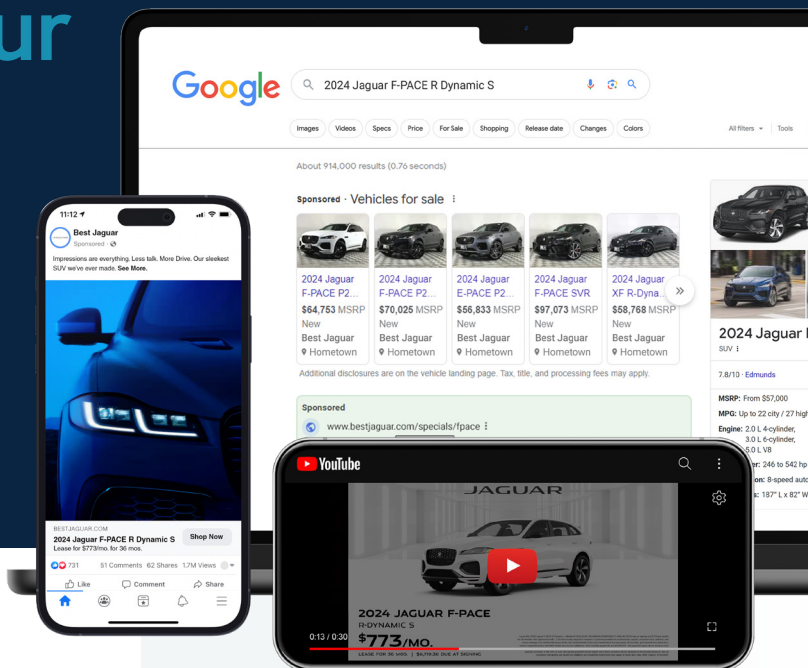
ur

Google

2024 Jaguar F-PACE R Dynamic S

Images Videos Specs Price For Sale Shopping Release date Changes Colors

All filters Tools

About 914,000 results (0.76 seconds)

Sponsored · Vehicles for sale

| 2024 Jaguar F-PACE P2... | 2024 Jaguar F-PACE P2... | 2024 Jaguar E-PACE P2... | 2024 Jaguar F-PACE SVR | 2024 Jaguar XF R-Dyna... |
|---|---|---|---|---|
| $64,753 MSRP | $70,025 MSRP | $56,833 MSRP | $97,073 MSRP | $58,768 MSRP |
| New | New | New | New | New |
| Best Jaguar | Best Jaguar | Best Jaguar | Best Jaguar | Best Jaguar |
| Hometown | Hometown | Hometown | Hometown | Hometown |

Additional disclosures are on the vehicle landing page. Tax, title, and processing fees may apply.

Sponsored
www.bestjaguar.com/specials/fpace

2024 Jaguar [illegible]
SUV

7.8/10 · Edmunds

MSRP: From $57,000
MPG: Up to 22 city / 27 high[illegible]
Engine: 2.0 L 4-cylinder, 3.0 L 6-cylinder, 5.0 L V8
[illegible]er: 246 to 542 hp
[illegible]on: 8-speed auto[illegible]
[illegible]s: 187" L x 82" W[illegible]

11:12

Best Jaguar
Sponsored

Impressions are everything. Less talk. More Drive. Our sleekest SUV we've ever made. See More.

BESTJAGUAR.COM
2024 Jaguar F-PACE R Dynamic S
Lease for $773/mo. for 36 mos.
Shop Now

731 51 Comments 62 Shares 1.7M Views

Like Comment Share

YouTube

JAGUAR

2024 JAGUAR F-PACE
R-DYNAMIC S
$773/MO.
LEASE FOR 36 MOS. | $6,773.36 DUE AT SIGNING

0:13 / 0:30